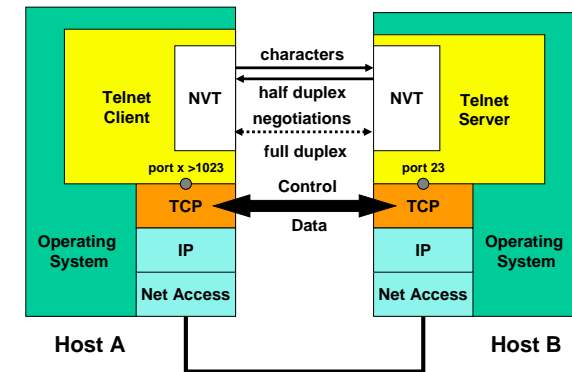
characters

Telnet Client

NVT

half duplex

NVT

Telnet Server

negotiations

full duplex

port x >1023

port 23

Control

TCP

TCP

Data

Operating System

IP

IP

Operating System

Net Access

Net Access

Host A

Host B